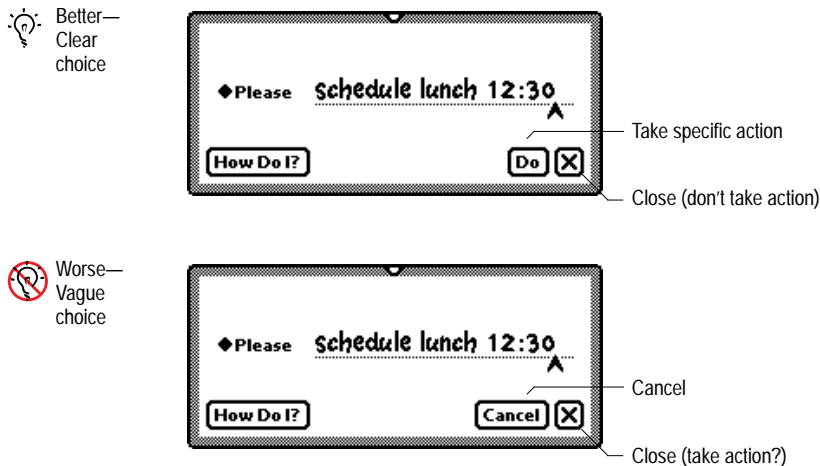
Better—Clear choice

◆Please schedule lunch 12:30

How Do I?

Do

Take specific action

Close (don't take action)

Worse—Vague choice

◆Please schedule lunch 12:30

How Do I?

Cancel

Cancel

Close (take action?)